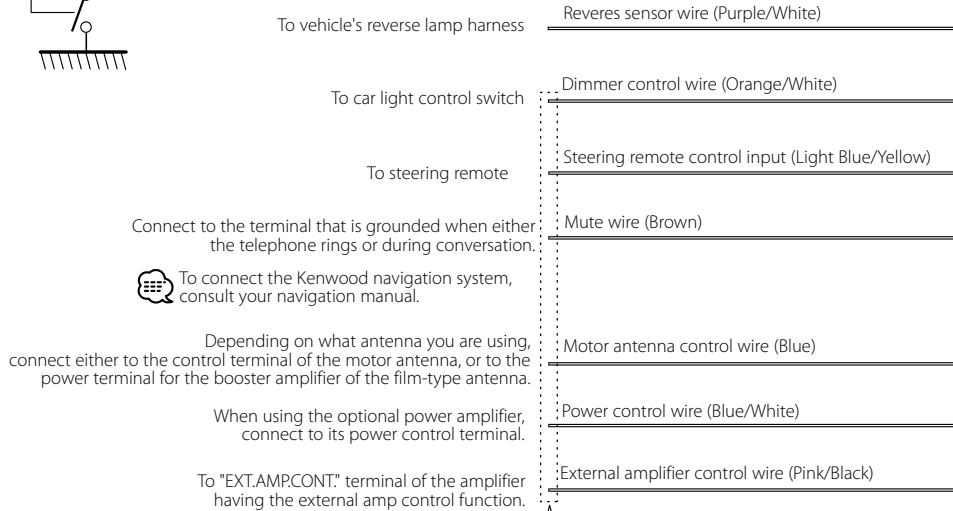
To vehicle's reverse lamp harness

Reveres sensor wire (Purple/White)

To car light control switch

Dimmer control wire (Orange/White)

To steering remote

Steering remote control input (Light Blue/Yellow)

Connect to the terminal that is grounded when either the telephone rings or during conversation.

Mute wire (Brown)

To connect the Kenwood navigation system, consult your navigation manual.

Depending on what antenna you are using, connect either to the control terminal of the motor antenna, or to the power terminal for the booster amplifier of the film-type antenna.

Motor antenna control wire (Blue)

When using the optional power amplifier, connect to its power control terminal.

Power control wire (Blue/White)

To "EXT.AMP.CONT." terminal of the amplifier having the external amp control function.

External amplifier control wire (Pink/Black)